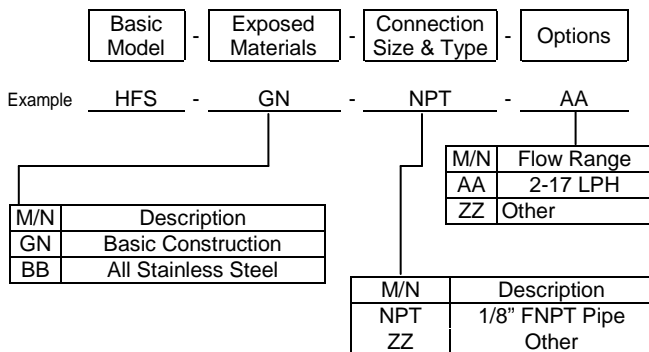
Basic Model - Exposed Materials - Connection Size & Type - Options

Example HFS - GN - NPT - AA

| M/N | Flow Range |
|---|---|
| AA | 2-17 LPH |
| ZZ | Other |

| M/N | Description |
|---|---|
| GN | Basic Construction |
| BB | All Stainless Steel |

| M/N | Description |
|---|---|
| NPT | 1/8" FNPT Pipe |
| ZZ | Other |